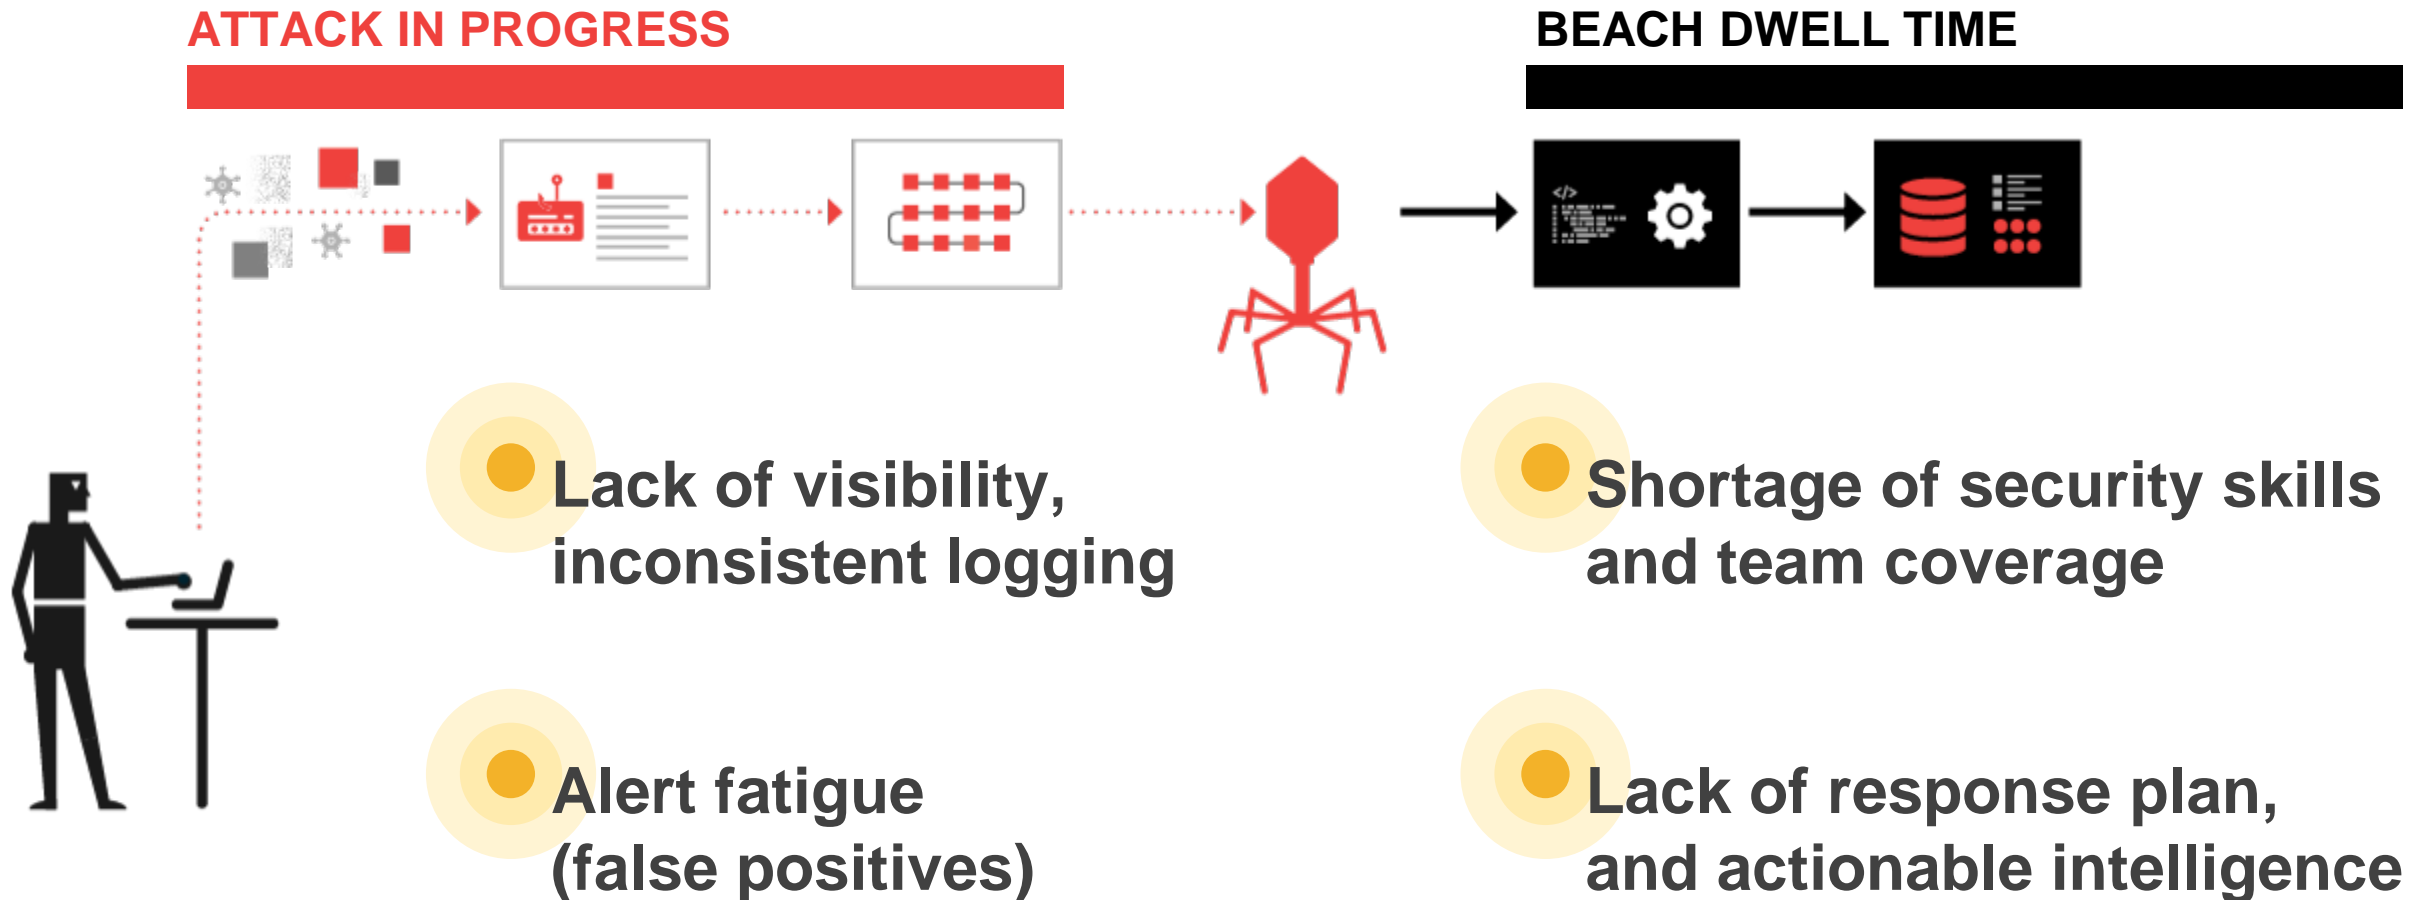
ATTACK IN PROGRESS

BEACH DWELL TIME

</>

Lack of visibility, inconsistent logging

Shortage of security skills and team coverage

Alert fatigue (false positives)

Lack of response plan, and actionable intelligence